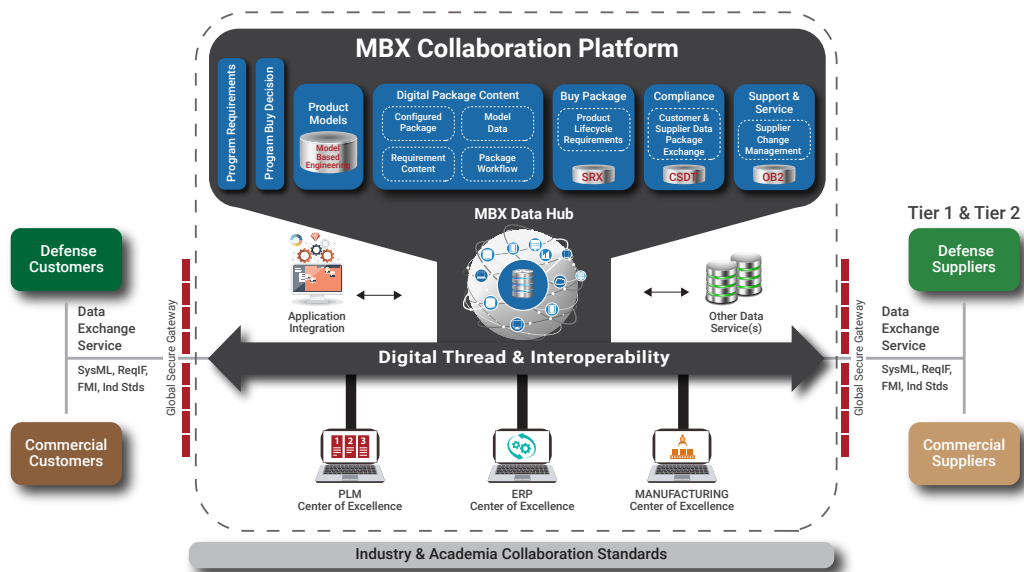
MBX Collaboration Platform

Program Requirements

Program Buy Decision

Product Models

Model Based Engineering

Digital Package Content

Configured Package

Model Data

Requirement Content

Package Workflow

Buy Package

Product Lifecycle Requirements

SRX

Compliance

Customer & Supplier Data Package Exchange

CSDT

Support & Service

Supplier Change Management

OB2

MBX Data Hub

Application Integration

Other Data Service(s)

Tier 1 & Tier 2

Defense Customers

Data Exchange Service

SysML, ReqIF, FMI, Ind Stds

Commercial Customers

Global Secure Gateway

Defense Suppliers

Data Exchange Service

SysML, ReqIF, FMI, Ind Stds

Commercial Suppliers

Global Secure Gateway

Digital Thread & Interoperability

1 2 3

PLM Center of Excellence

ERP Center of Excellence

MANUFACTURING Center of Excellence

Industry & Academia Collaboration Standards